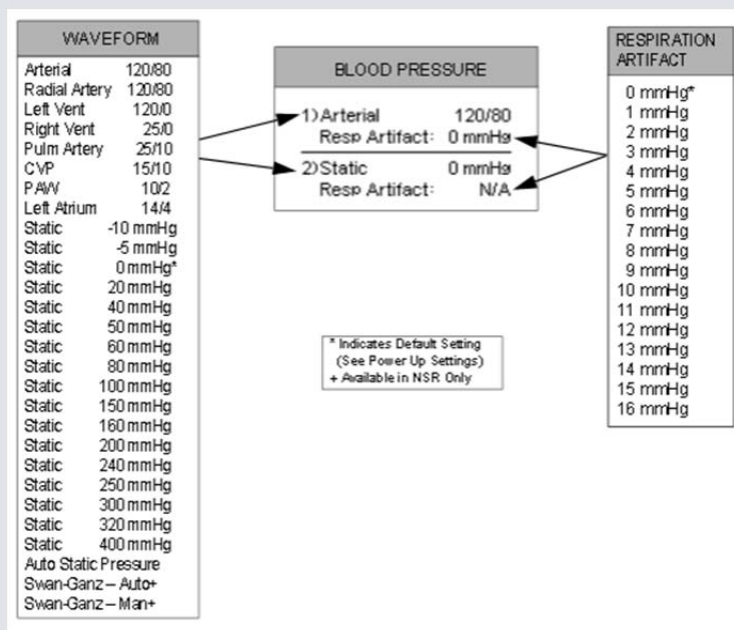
WAVEFORM

Arterial 120/80
Radial Artery 120/80
Left Vent 120/0
Right Vent 25/0
Pulm Artery 25/10
CVP 15/10
PAW 10/2
Left Atrium 14/4
Static -10 mmHg
Static -5 mmHg
Static 0 mmHg*
Static 20 mmHg
Static 40 mmHg
Static 50 mmHg
Static 60 mmHg
Static 80 mmHg
Static 100 mmHg
Static 150 mmHg
Static 160 mmHg
Static 200 mmHg
Static 240 mmHg
Static 250 mmHg
Static 300 mmHg
Static 320 mmHg
Static 400 mmHg
Auto Static Pressure
Swan-Ganz – Auto+
Swan-Ganz – Man+

BLOOD PRESSURE

1) Arterial 120/80
Resp Artifact: 0 mmHg
2) Static 0 mmHg
Resp Artifact: N/A

* Indicates Default Setting
(See Power Up Settings)
+ Available in NSR Only

RESPIRATION ARTIFACT

0 mmHg*
1 mmHg
2 mmHg
3 mmHg
4 mmHg
5 mmHg
6 mmHg
7 mmHg
8 mmHg
9 mmHg
10 mmHg
11 mmHg
12 mmHg
13 mmHg
14 mmHg
15 mmHg
16 mmHg